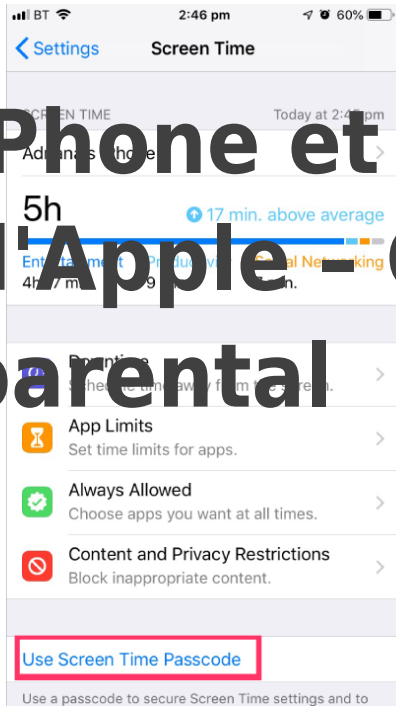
BT 2:46 pm 60%

Settings Screen Time

Phone et

l'Apple – C

parental

SCREEN TIME Today at 2:4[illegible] pm

Adrian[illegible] Phone

5h

17 min. above average

Entertainment Productivity Social Networking

4h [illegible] 9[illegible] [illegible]n.

Downtime

Sche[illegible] time away from the screen.

App Limits

Set time limits for apps.

Always Allowed

Choose apps you want at all times.

Content and Privacy Restrictions

Block inappropriate content.

Use Screen Time Passcode

Use a passcode to secure Screen Time settings and to